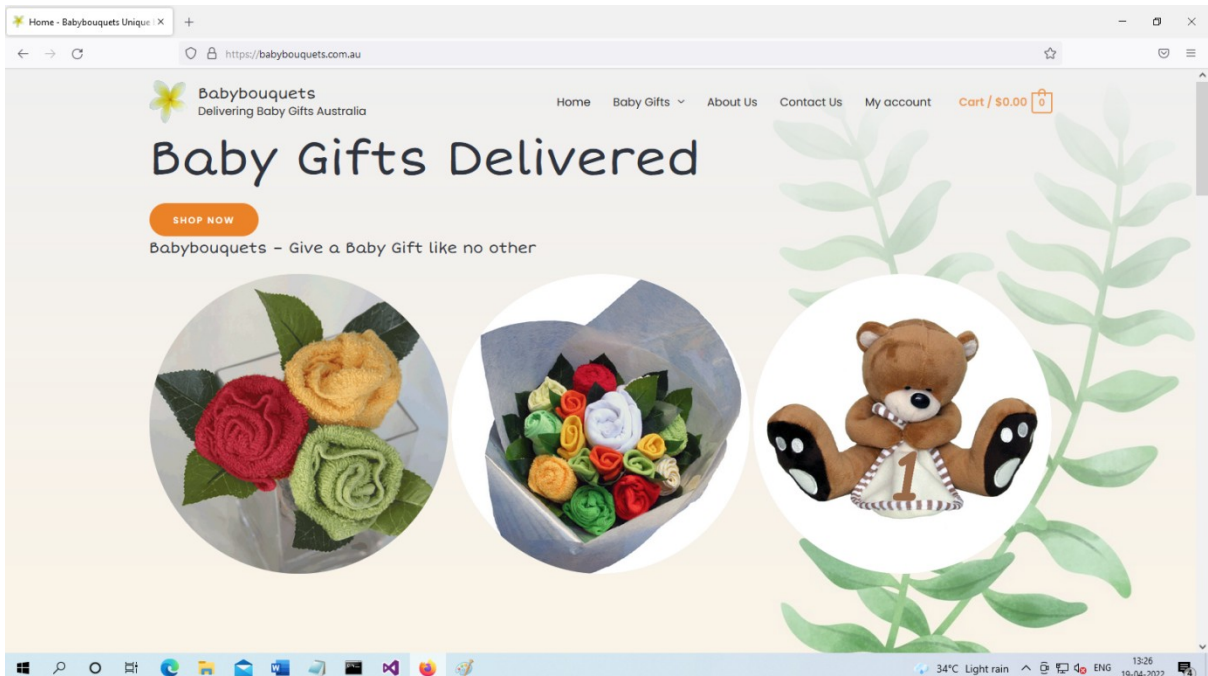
Home - Babybouquets Unique ×
+
https://babybouquets.com.au

Babybouquets
Delivering Baby Gifts Australia

Home Baby Gifts About Us Contact Us My account Cart / $0.00 0

Baby Gifts Delivered

SHOP NOW

Babybouquets – Give a Baby Gift like no other

1

34°C Light rain ENG 13:26 19-04-2022